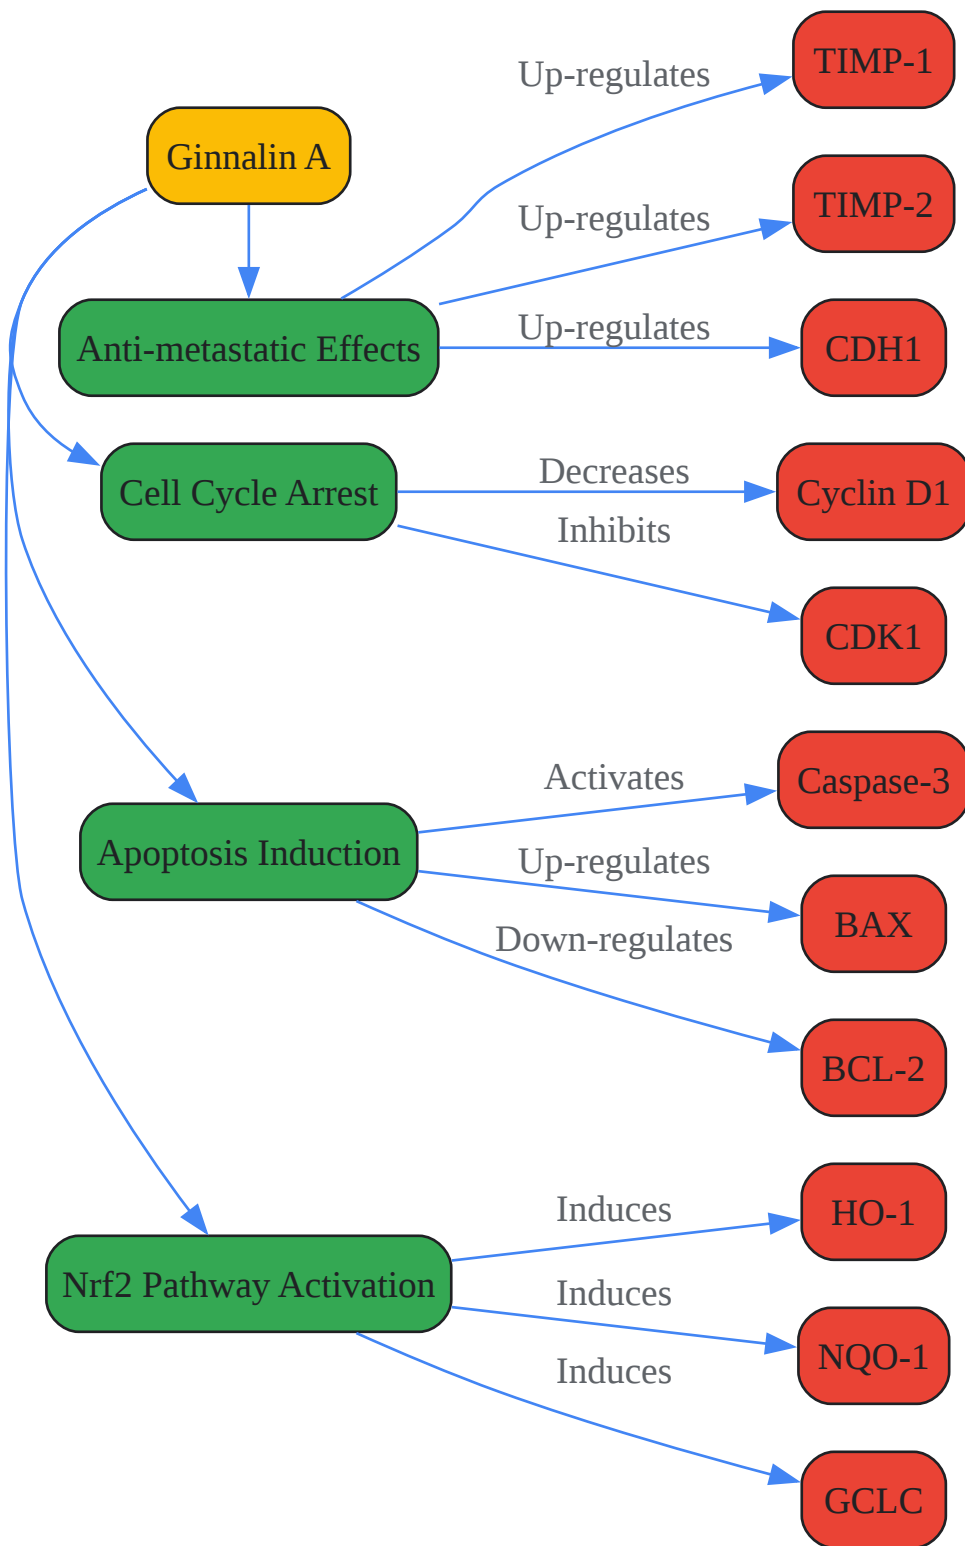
Ginnalin A

Anti-metastatic Effects

Up-regulates

TIMP-1

Up-regulates

TIMP-2

Up-regulates

CDH1

Cell Cycle Arrest

Decreases

Cyclin D1

Inhibits

CDK1

Apoptosis Induction

Activates

Caspase-3

Up-regulates

BAX

Down-regulates

BCL-2

Nrf2 Pathway Activation

Induces

HO-1

Induces

NQO-1

Induces

GCLC